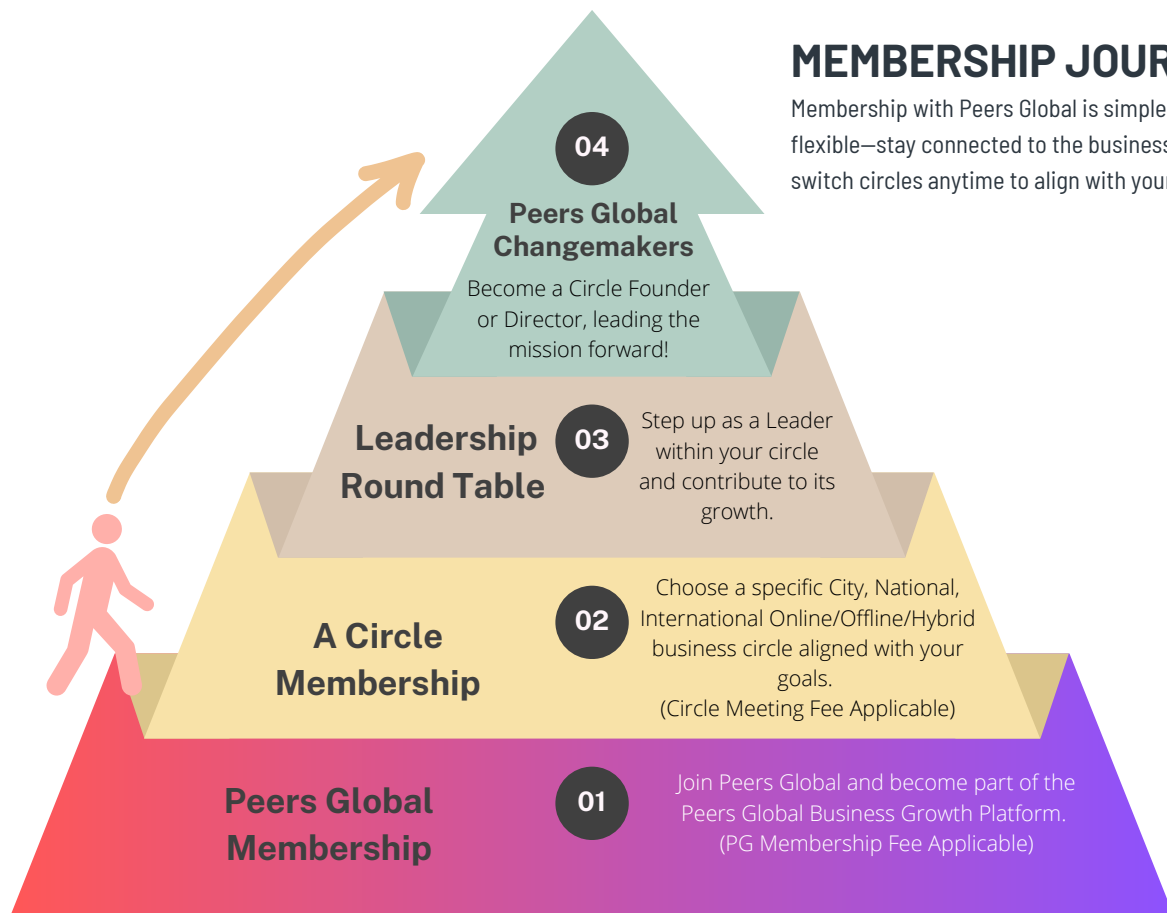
MEMBERSHIP JOUR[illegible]

Membership with Peers Global is simple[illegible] flexible—stay connected to the business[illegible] switch circles anytime to align with your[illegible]

04

Peers Global Changemakers

Become a Circle Founder or Director, leading the mission forward!

Leadership Round Table

03

Step up as a Leader within your circle and contribute to its growth.

A Circle Membership

02

Choose a specific City, National, International Online/Offline/Hybrid business circle aligned with your goals. (Circle Meeting Fee Applicable)

Peers Global Membership

01

Join Peers Global and become part of the Peers Global Business Growth Platform. (PG Membership Fee Applicable)